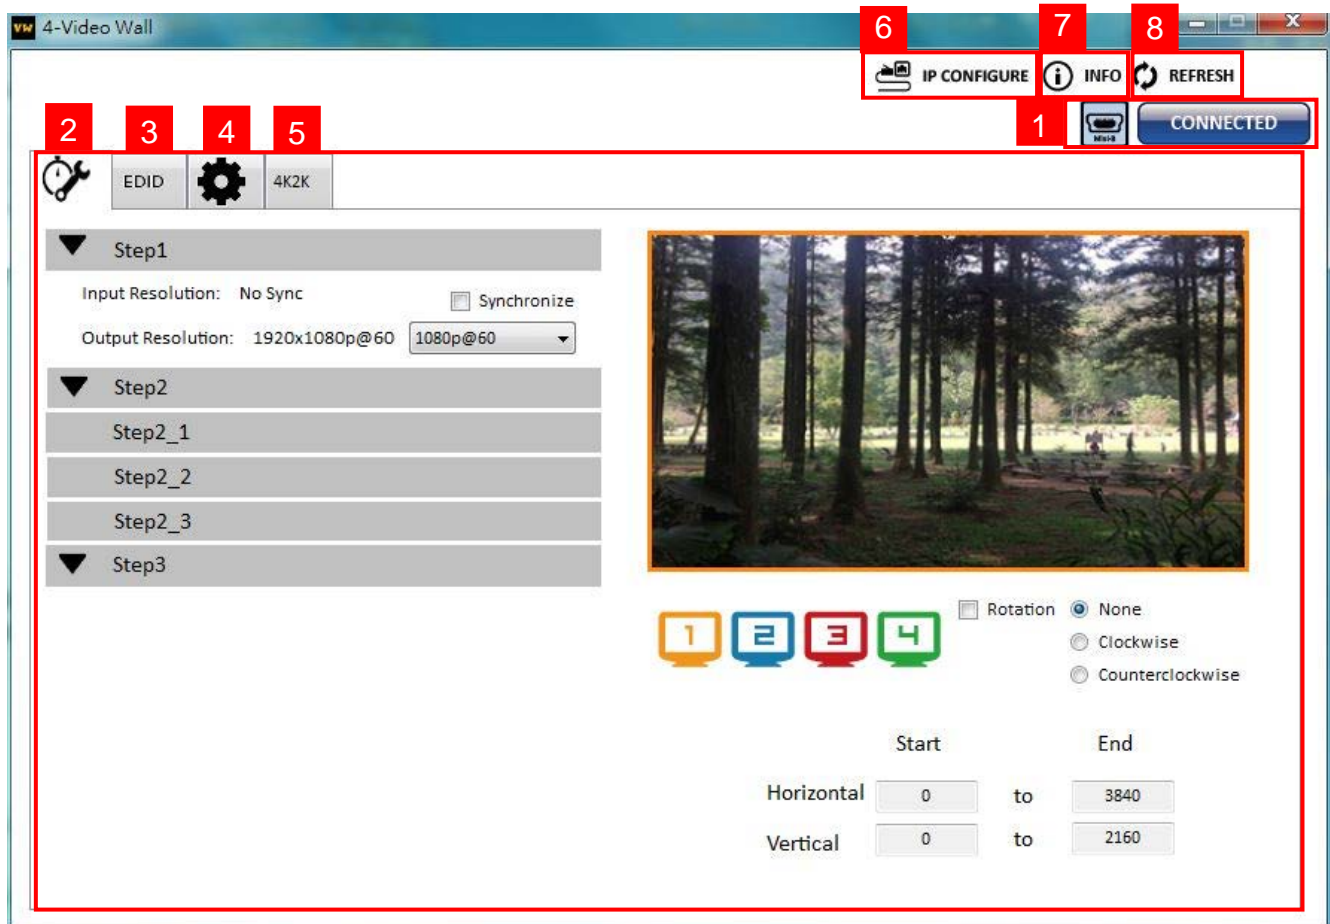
VW 4-Video Wall

6 IP CONFIGURE 7 INFO 8 REFRESH

1 Mini-B CONNECTED

2 3 EDID 4 5 4K2K

Step1

Input Resolution: No Sync

Synchronize

Output Resolution: 1920x1080p@60 1080p@60

Step2

Step2_1

Step2_2

Step2_3

Step3

1 2 3 4

Rotation

None

Clockwise

Counterclockwise

| | Start | | End |
|---|---|---|---|
| Horizontal | 0 | to | 3840 |
| Vertical | 0 | to | 2160 |